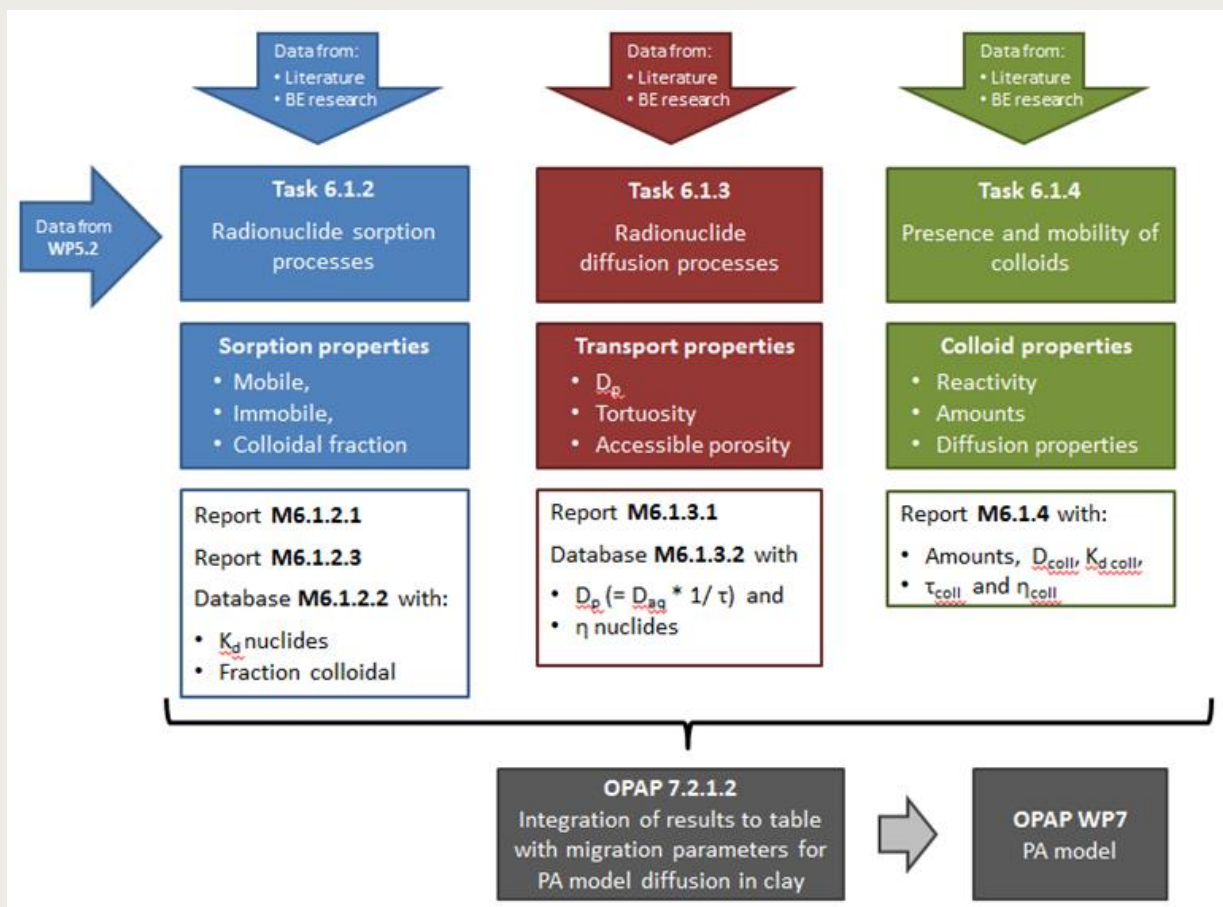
Data from:
• Literature
• BE research

Data from:
• Literature
• BE research

Data from:
• Literature
• BE research

Data from WP5.2

Task 6.1.2
Radionuclide sorption processes

Task 6.1.3
Radionuclide diffusion processes

Task 6.1.4
Presence and mobility of colloids

Sorption properties
• Mobile,
• Immobile,
• Colloidal fraction

Transport properties
• $D_p$
• Tortuosity
• Accessible porosity

Colloid properties
• Reactivity
• Amounts
• Diffusion properties

Report **M6.1.2.1**
Report **M6.1.2.3**
Database **M6.1.2.2** with:
• $K_d$ nuclides
• Fraction colloidal

Report **M6.1.3.1**
Database **M6.1.3.2** with
• $D_p$ (= $D_{aq}$ * 1/ τ) and
• η nuclides

Report **M6.1.4** with:
• Amounts, $D_{coll}$, $K_{d\ coll}$,
• $\tau_{coll}$ and $\eta_{coll}$

OPAP 7.2.1.2
Integration of results to table with migration parameters for PA model diffusion in clay

OPAP WP7
PA model